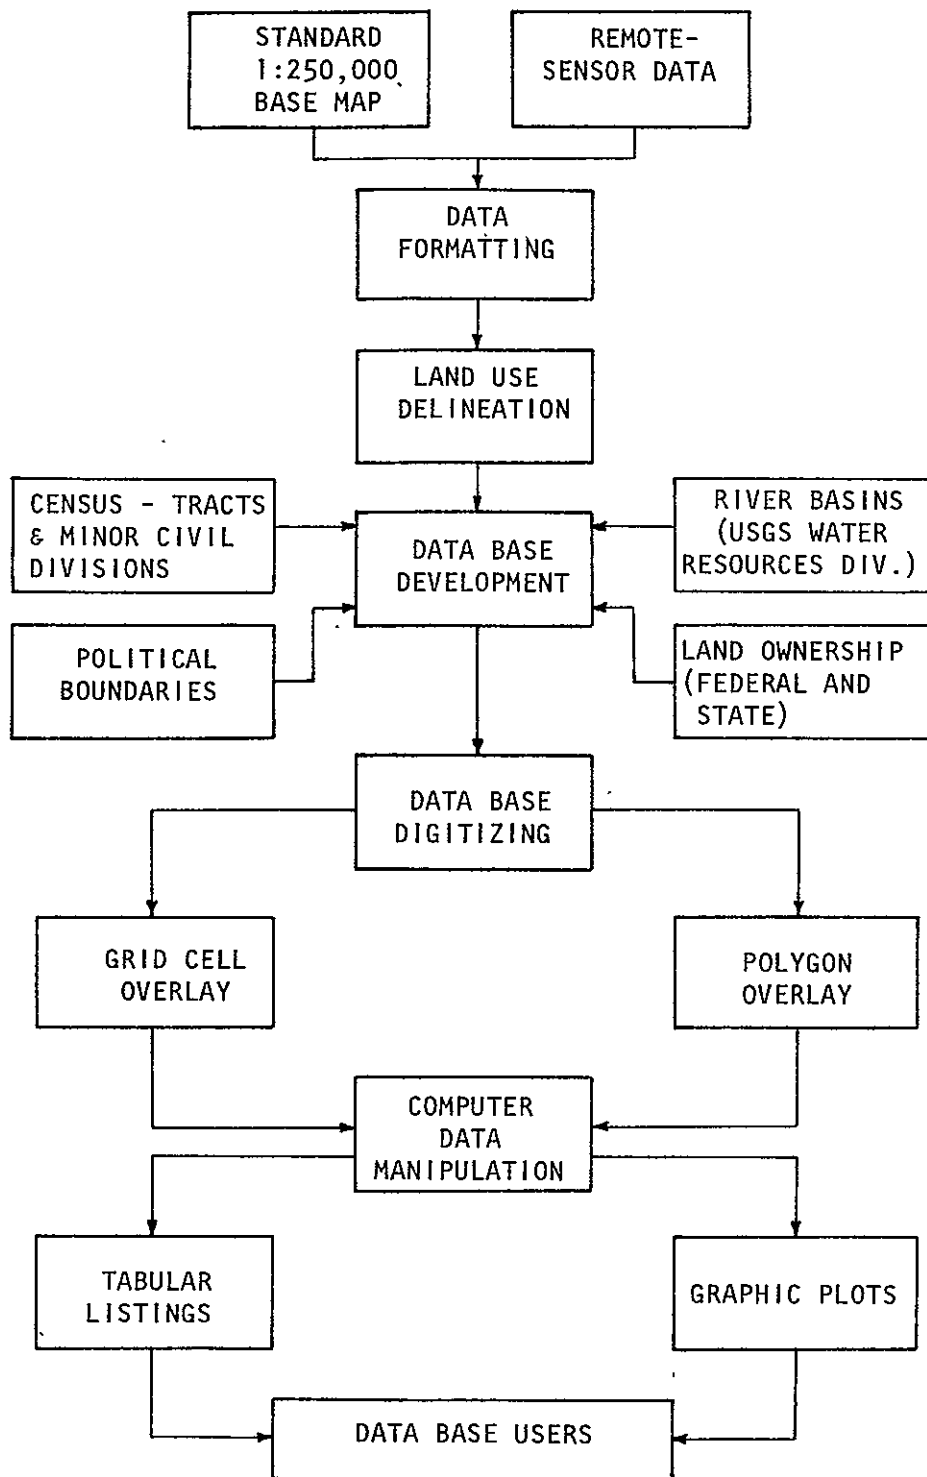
STANDARD 1:250,000 BASE MAP

REMOTE-SENSOR DATA

DATA FORMATTING

LAND USE DELINEATION

CENSUS - TRACTS & MINOR CIVIL DIVISIONS

DATA BASE DEVELOPMENT

RIVER BASINS (USGS WATER RESOURCES DIV.)

POLITICAL BOUNDARIES

LAND OWNERSHIP (FEDERAL AND STATE)

DATA BASE DIGITIZING

GRID CELL OVERLAY

POLYGON OVERLAY

COMPUTER DATA MANIPULATION

TABULAR LISTINGS

GRAPHIC PLOTS

DATA BASE USERS